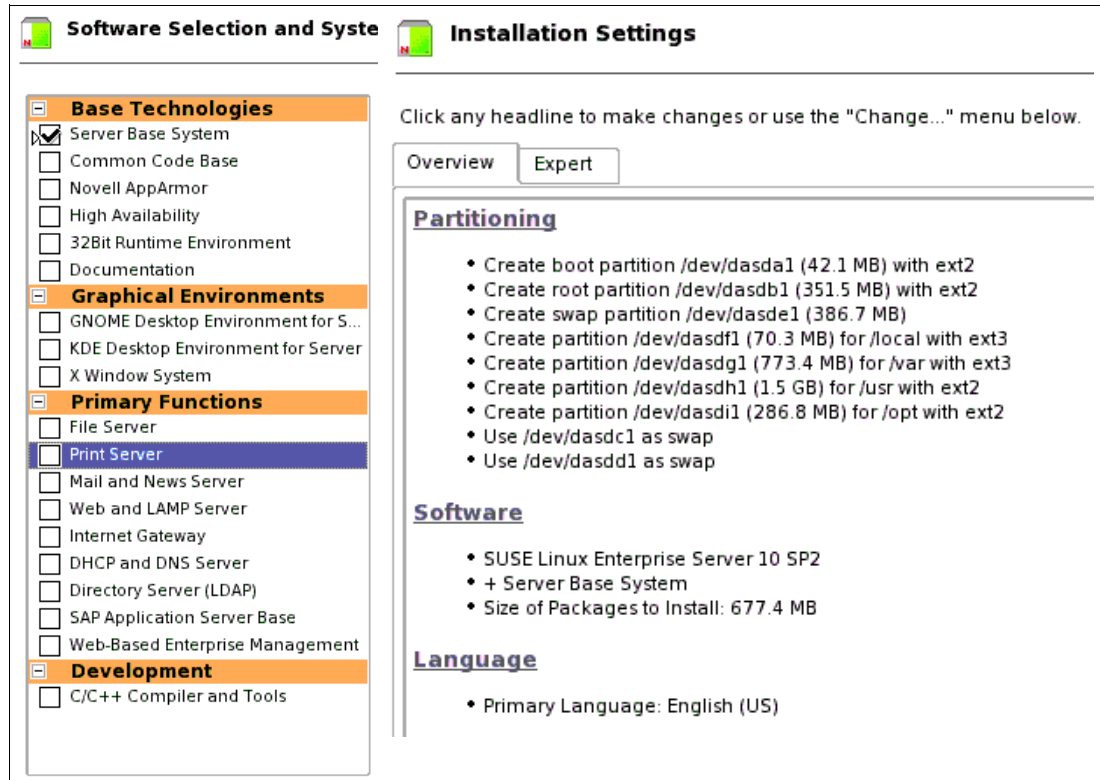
Software Selection and Syste

Base Technologies
Server Base System
Common Code Base
Novell AppArmor
High Availability
32Bit Runtime Environment
Documentation
Graphical Environments
GNOME Desktop Environment for S...
KDE Desktop Environment for Server
X Window System
Primary Functions
File Server
Print Server
Mail and News Server
Web and LAMP Server
Internet Gateway
DHCP and DNS Server
Directory Server (LDAP)
SAP Application Server Base
Web-Based Enterprise Management
Development
C/C++ Compiler and Tools

Installation Settings

Click any headline to make changes or use the "Change..." menu below.

Overview | Expert

Partitioning

• Create boot partition /dev/dasda1 (42.1 MB) with ext2
• Create root partition /dev/dasdb1 (351.5 MB) with ext2
• Create swap partition /dev/dasde1 (386.7 MB)
• Create partition /dev/dasdf1 (70.3 MB) for /local with ext3
• Create partition /dev/dasdg1 (773.4 MB) for /var with ext3
• Create partition /dev/dasdh1 (1.5 GB) for /usr with ext2
• Create partition /dev/dasdi1 (286.8 MB) for /opt with ext2
• Use /dev/dasdc1 as swap
• Use /dev/dasdd1 as swap

Software

• SUSE Linux Enterprise Server 10 SP2
• + Server Base System
• Size of Packages to Install: 677.4 MB

Language

• Primary Language: English (US)